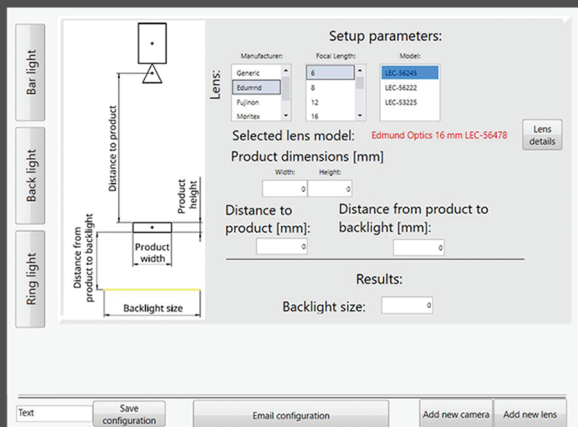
Bar light

Back light

Ring light

Distance to product

Product height

Distance from product to backlight

Product width

Backlight size

Setup parameters:

Lens:

Manufacturer:
Generic
Edumnd
Fujinon
Moritex

Focal Length:
6
8
12
16

Model:
LEC-56245
LEC-56222
LEC-53225

Selected lens model: Edmund Optics 16 mm LEC-56478

Lens details

Product dimensions [mm]

Width: 0
Height: 0

Distance to product [mm]: 0

Distance from product to backlight [mm]: 0

Results:

Backlight size: 0

Text

Save configuration

Email configuration

Add new camera

Add new lens